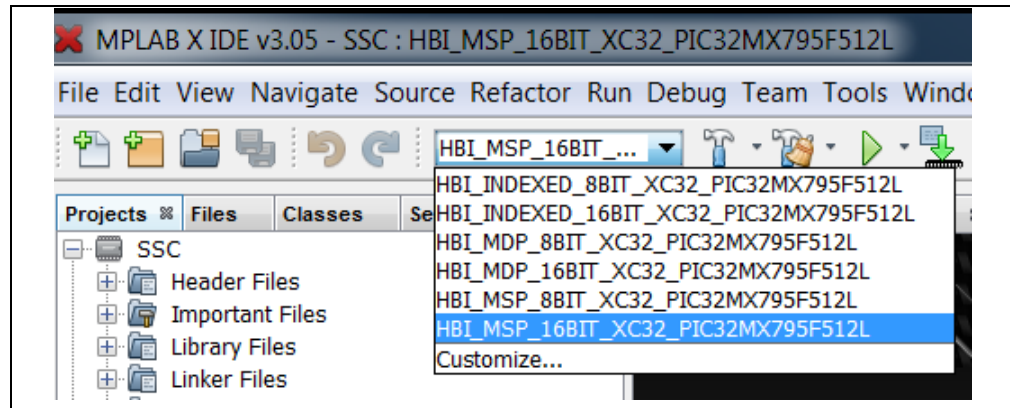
MPLAB X IDE v3.05 - SSC : HBI_MSP_16BIT_XC32_PIC32MX795F512L

File Edit View Navigate Source Refactor Run Debug Team Tools Windo

HBI_MSP_16BIT_...

Projects Files Classes Se

SSC
Header Files
Important Files
Library Files
Linker Files

HBI_INDEXED_8BIT_XC32_PIC32MX795F512L
HBI_INDEXED_16BIT_XC32_PIC32MX795F512L
HBI_MDP_8BIT_XC32_PIC32MX795F512L
HBI_MDP_16BIT_XC32_PIC32MX795F512L
HBI_MSP_8BIT_XC32_PIC32MX795F512L
HBI_MSP_16BIT_XC32_PIC32MX795F512L
Customize...